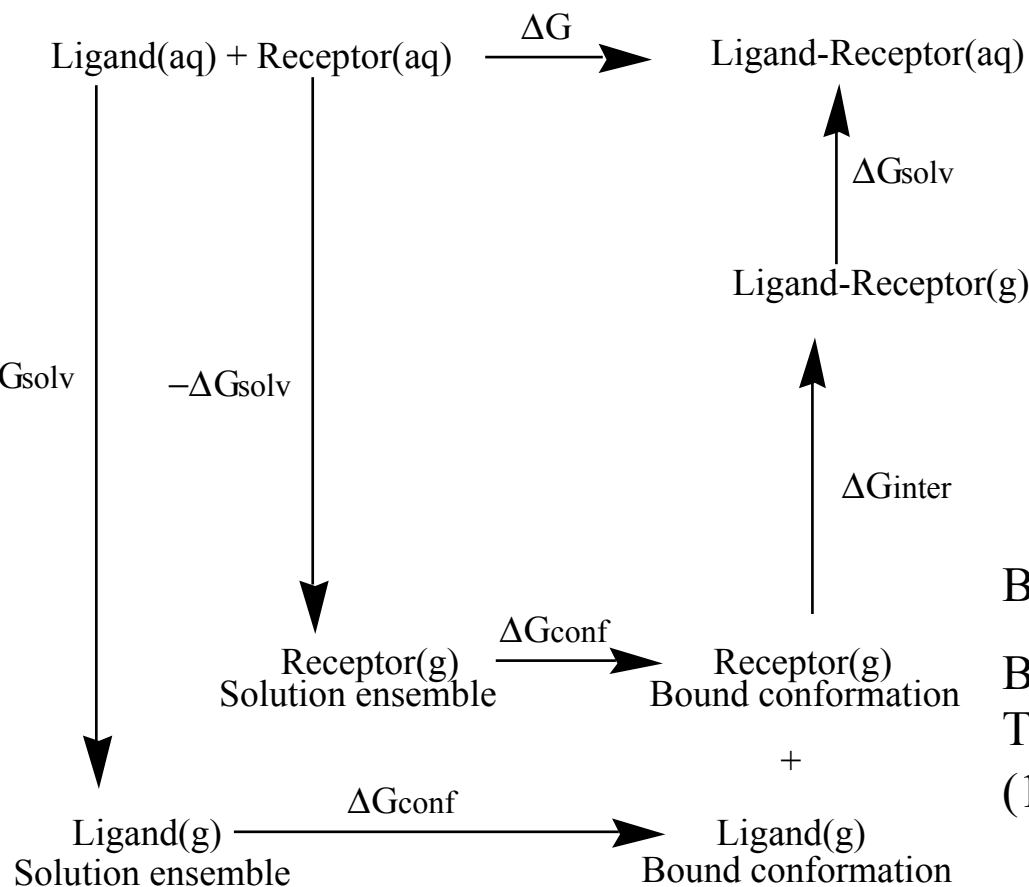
Ligand(aq) + Receptor(aq)

$\Delta G$

Ligand-Receptor(aq)

$\Delta G_{solv}$

Ligand-Receptor(g)

Gsolv

$-\Delta G_{solv}$

$\Delta G_{inter}$

B

$\Delta G_{conf}$

Receptor(g)
Solution ensemble

Receptor(g)
Bound conformation

B
T
(1

+

$\Delta G_{conf}$

Ligand(g)
Solution ensemble

Ligand(g)
Bound conformation